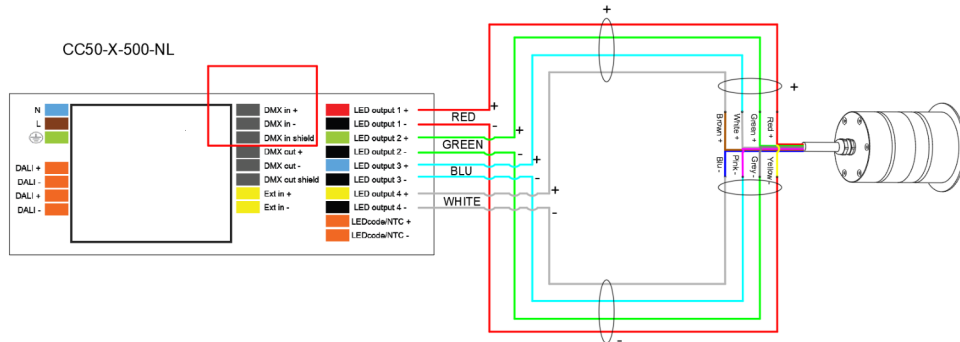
CC50-X-500-NL

N
L
DALI +
DALI -
DALI +
DALI -

DMX in +
DMX in -
DMX in shield
DMX out +
DMX out -
DMX out shield
Ext in +
Ext in -

LED output 1 +
LED output 1 -
LED output 2 +
LED output 2 -
LED output 3 +
LED output 3 -
LED output 4 +
LED output 4 -
LEDcode/NTC +
LEDcode/NTC -

RED
GREEN
BLU
WHITE

+
-
+
-
+
-
+
-
+
-
+

Brown +
White +
Green +
Red +
Blu -
Pink -
Grey -
Yellow -